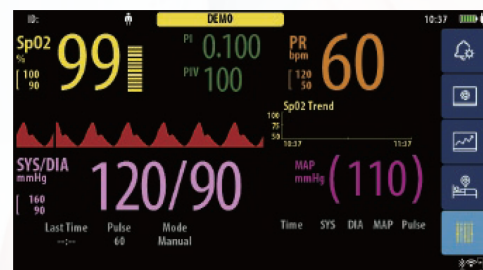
ID:
DEMO
10:37

SpO2
%
99
100
90

PI 0.100
PIV 100

PR
bpm
60
120
50

SpO2 Trend
100
75
50
10:37
11:37

SYS/DIA
mmHg
120/90
160
90

Last Time
--:--
Pulse
60
Mode
Manual

MAP
mmHg
(110)

Time SYS DIA MAP Pulse